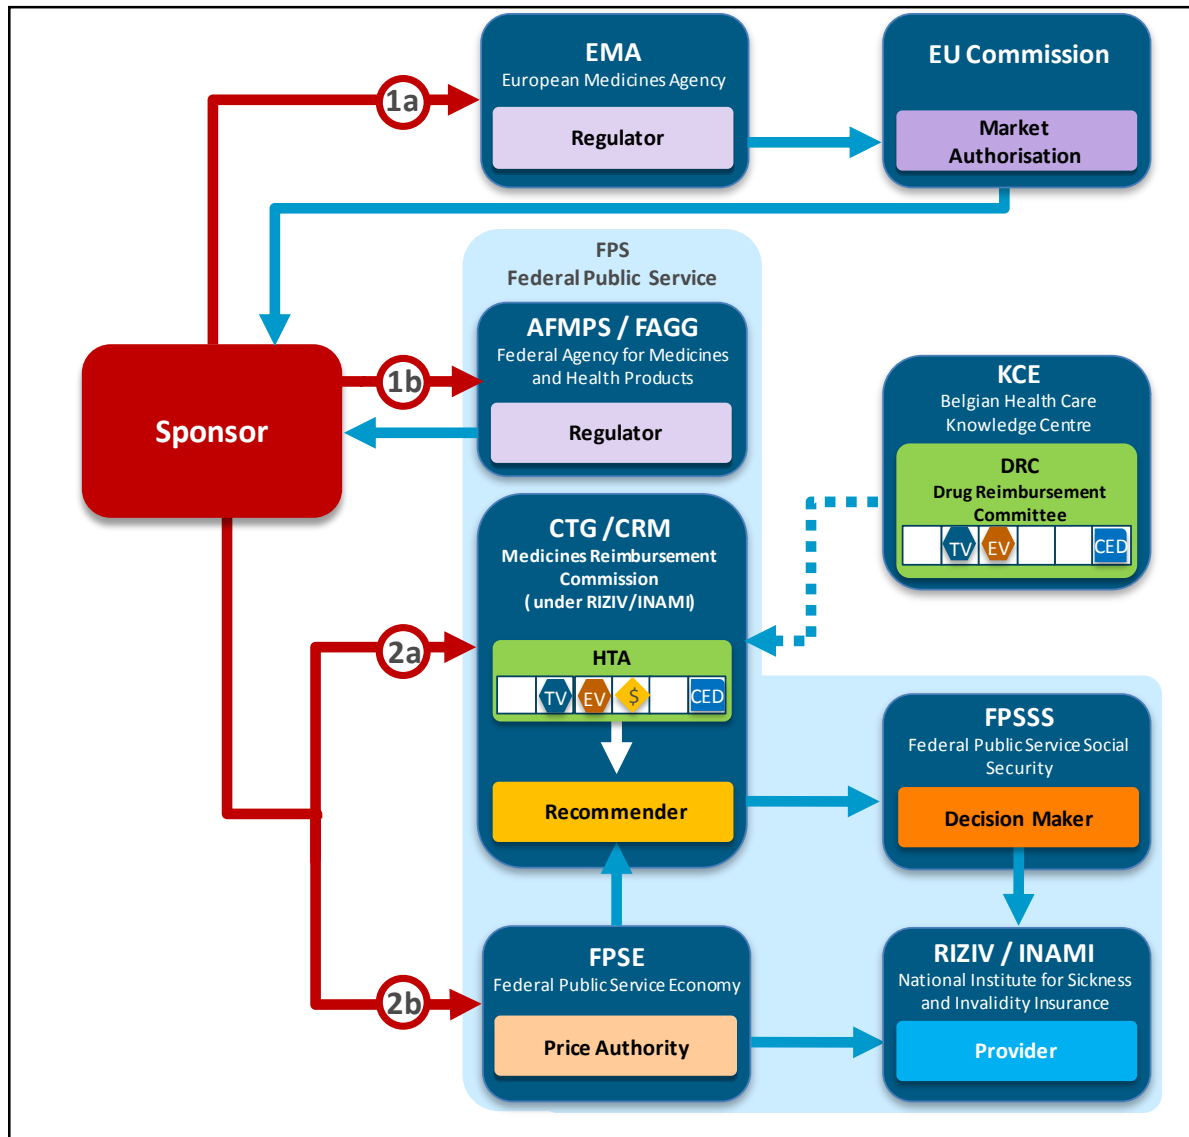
EMA
European Medicines Agency
Regulator

EU Commission
Market Authorisation

1a

FPS
Federal Public Service

AFMPS / FAGG
Federal Agency for Medicines and Health Products
Regulator

1b

Sponsor

KCE
Belgian Health Care Knowledge Centre
DRC
Drug Reimbursement Committee
TV EV CED

CTG / CRM
Medicines Reimbursement Commission
( under RIZIV/INAMI)
HTA
TV EV $ CED
Recommender

2a

FPSSS
Federal Public Service Social Security
Decision Maker

FPSE
Federal Public Service Economy
Price Authority

2b

RIZIV / INAMI
National Institute for Sickness and Invalidity Insurance
Provider